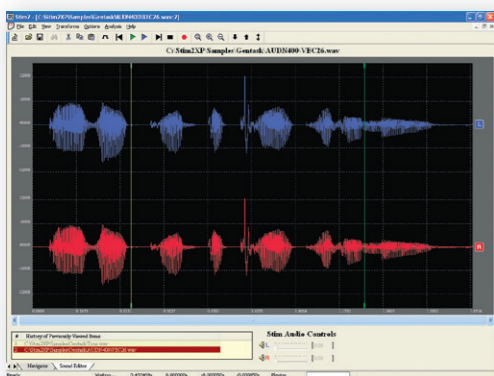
Stim2 - [C:\Stim2XP\Samples\Gentask\AUDN400-VEC26.wav:2]
File Edit View Transforms Options Analysis Help
C:\Stim2XP\Samples\Gentask\AUDN400-VEC26.wav
L
R
# History of Previously Viewed Items
Stim Audio Controls
Navigator Sound Editor
Ready